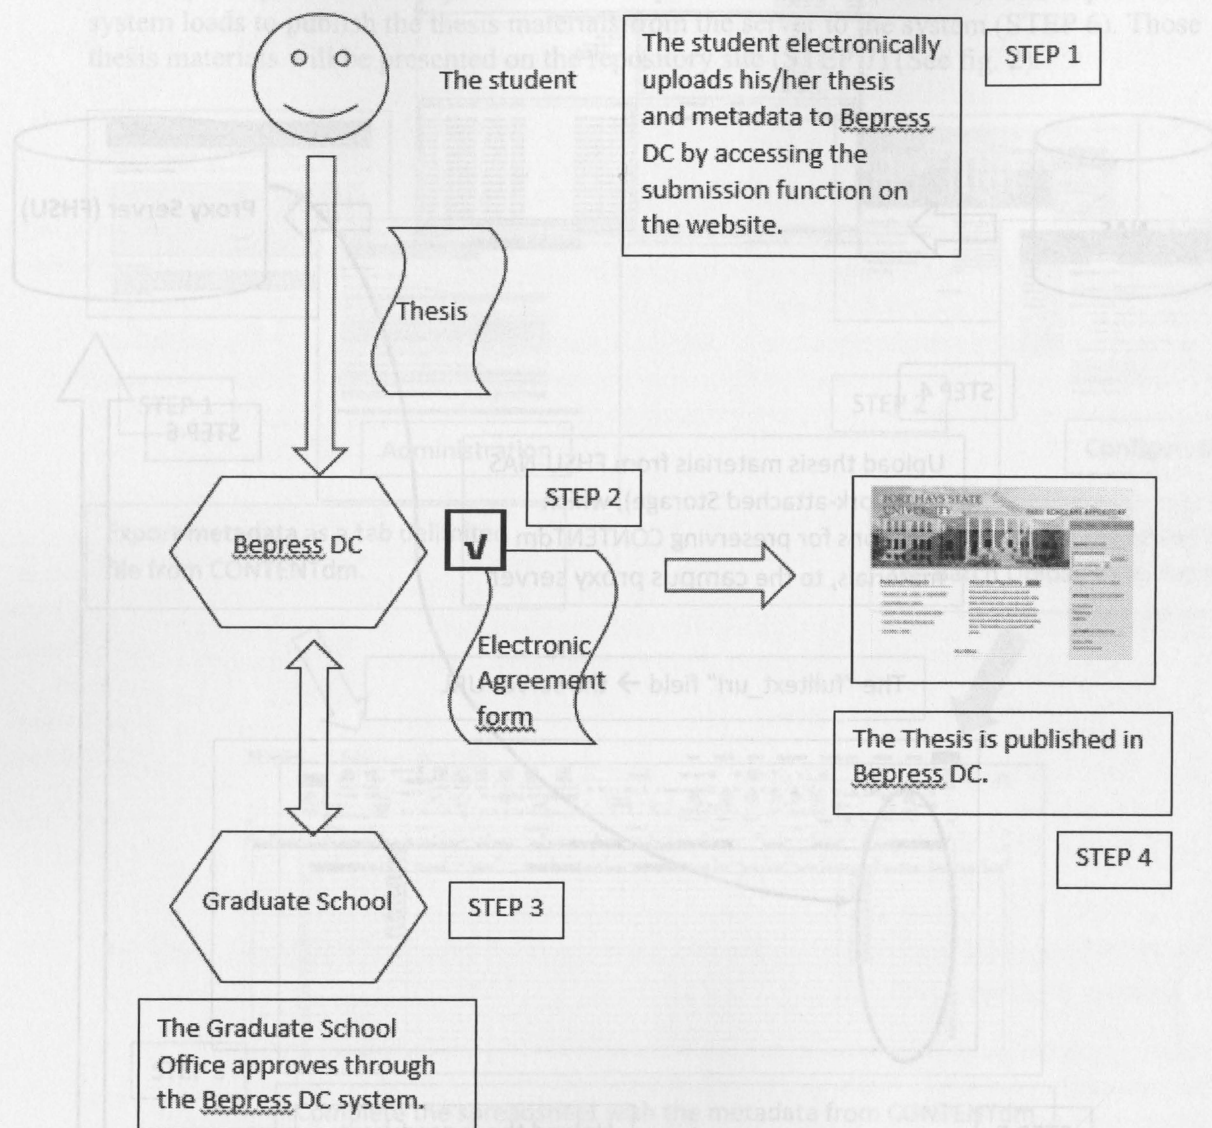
The student

The student electronically uploads his/her thesis and metadata to Bepress DC by accessing the submission function on the website.

STEP 1

Thesis

Bepress DC

STEP 2

V

Electronic Agreement form

The Thesis is published in Bepress DC.

STEP 4

Graduate School

STEP 3

The Graduate School Office approves through the Bepress DC system.